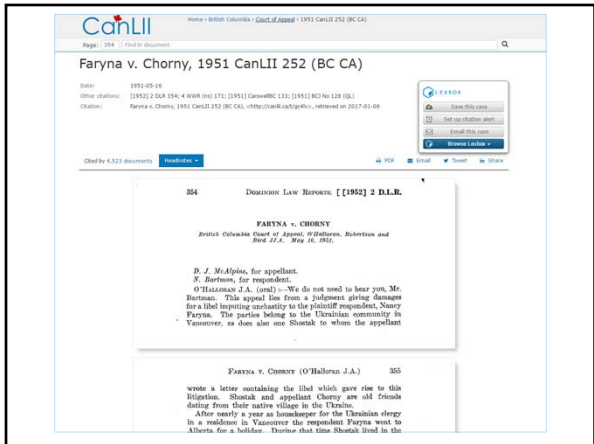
CanLII

Home › British Columbia › Court of Appeal › 1951 CanLII 252 (BC CA)

Page: 354 Find in document

Faryna v. Chorny, 1951 CanLII 252 (BC CA)

Date: 1951-05-16

Other citations: [1952] 2 DLR 354; 4 WWR (ns) 171; [1951] CarswellBC 133; [1951] BCJ No 128 (QL)

Citation: Faryna v. Chorny, 1951 CanLII 252 (BC CA), <http://canlii.ca/t/gc4hc>, retrieved on 2017-01-06

LEXBOX

Save this case

Set up citation alert

Email this case

Browse Lexbox

Cited by 4,523 documents

Headnotes

PDF Email Tweet Share

354 DOMINION LAW REPORTS. [[1952] 2 D.L.R.

FARYNA v. CHORNY

British Columbia Court of Appeal, O'Halloran, Robertson and Bird JJ.A. May 16, 1951.

D. J. McAlpine, for appellant.
N. Bartman, for respondent.

O'HALLORAN J.A. (oral) :—We do not need to hear you, Mr. Bartman. This appeal lies from a judgment giving damages for a libel imputing unchastity to the plaintiff respondent, Nancy Faryna. The parties belong to the Ukrainian community in Vancouver, as does also one Shostak to whom the appellant

FARYNA v. CHORNY (O'Halloran J.A.) 355

wrote a letter containing the libel which gave rise to this litigation. Shostak and appellant Chorny are old friends dating from their native village in the Ukraine.

After nearly a year as housekeeper for the Ukrainian clergy in a residence in Vancouver the respondent Faryna went to Alberta for a holiday. During that time Shostak lived in the